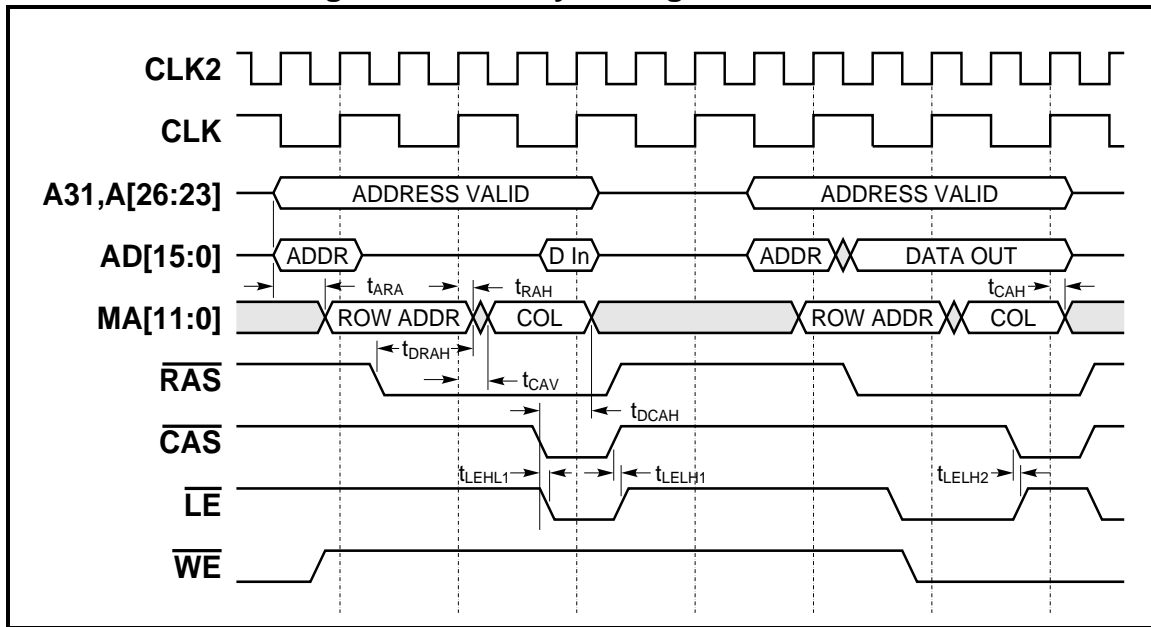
CLK2

CLK

A31,A[26:23]

ADDRESS VALID

ADDRESS VALID

AD[15:0]

ADDR

D In

ADDR

DATA OUT

$t_{ARA}$

$t_{RAH}$

$t_{CAH}$

MA[11:0]

ROW ADDR

COL

ROW ADDR

COL

$t_{DRAH}$

$\overline{RAS}$

$t_{CAV}$

$t_{DCAH}$

$\overline{CAS}$

$t_{LEHL1}$

$t_{LELH1}$

$t_{LELH2}$

$\overline{LE}$

$\overline{WE}$